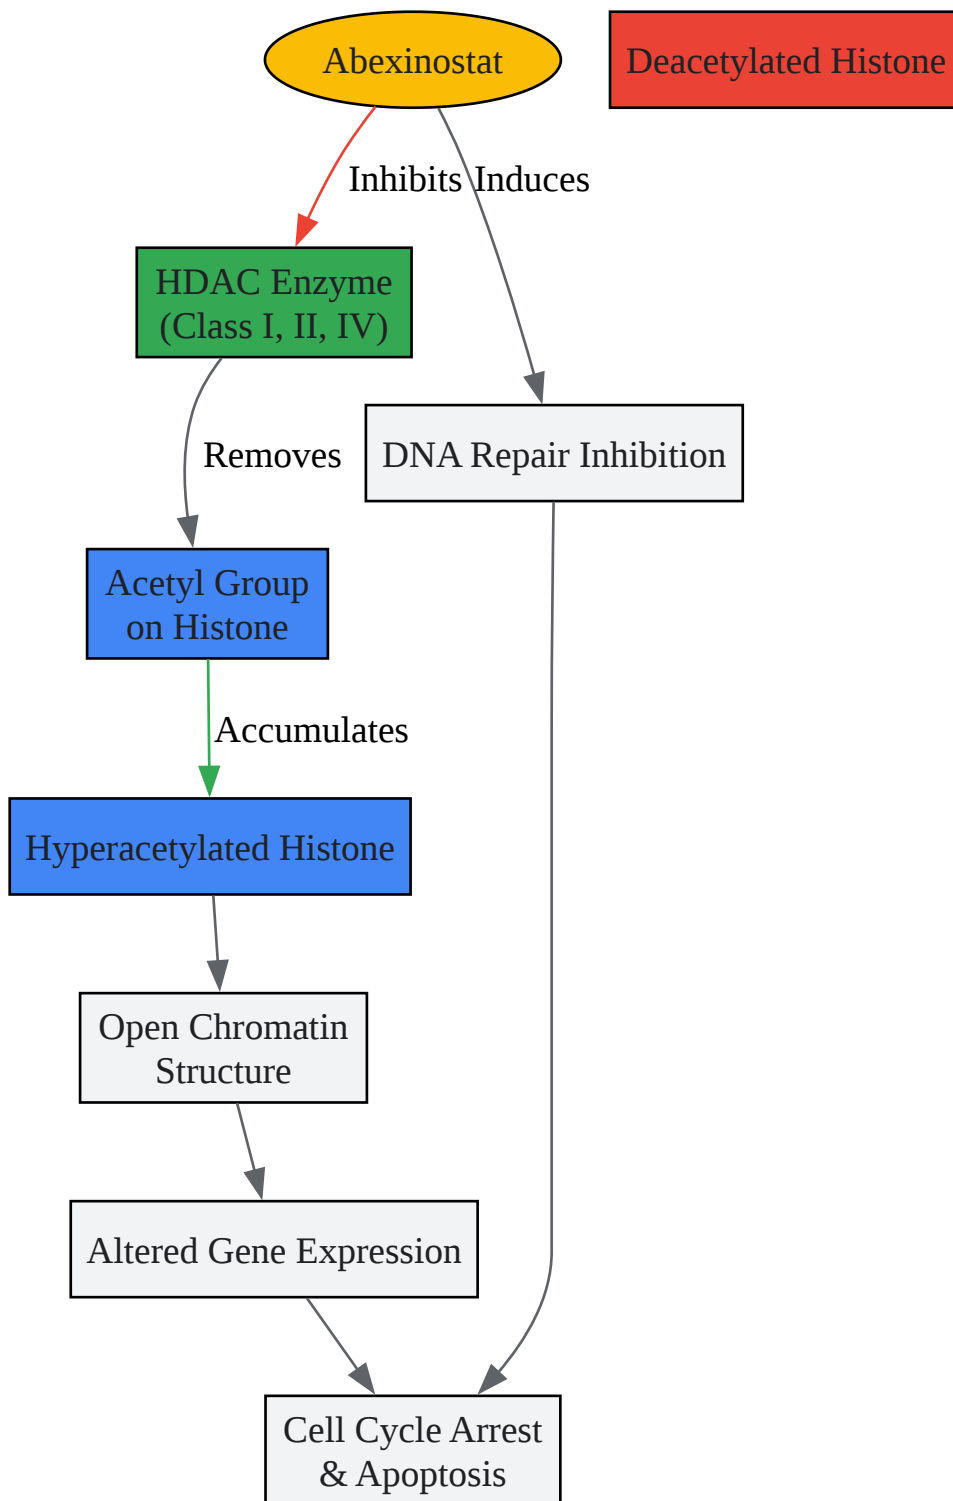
Abexinostat

Deacetylated Histone

Inhibits

Induces

HDAC Enzyme
(Class I, II, IV)

Removes

DNA Repair Inhibition

Acetyl Group
on Histone

Accumulates

Hyperacetylated Histone

Open Chromatin
Structure

Altered Gene Expression

Cell Cycle Arrest
& Apoptosis